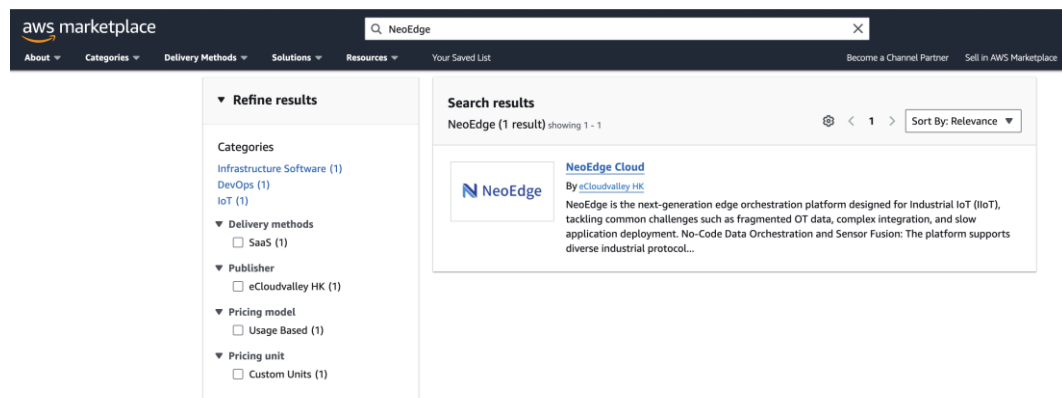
aws marketplace

NeoEdge

About Categories Delivery Methods Solutions Resources Your Saved List Become a Channel Partner Sell in AWS Marketplace

Refine results

Categories
Infrastructure Software (1)
DevOps (1)
IoT (1)

Delivery methods
SaaS (1)

Publisher
eCloudvalley HK (1)

Pricing model
Usage Based (1)

Pricing unit
Custom Units (1)

Search results
NeoEdge (1 result) showing 1 - 1

< 1 > Sort By: Relevance

NeoEdge

NeoEdge Cloud
By eCloudvalley HK
NeoEdge is the next-generation edge orchestration platform designed for Industrial IoT (IIoT), tackling common challenges such as fragmented OT data, complex integration, and slow application deployment. No-Code Data Orchestration and Sensor Fusion: The platform supports diverse industrial protocol...